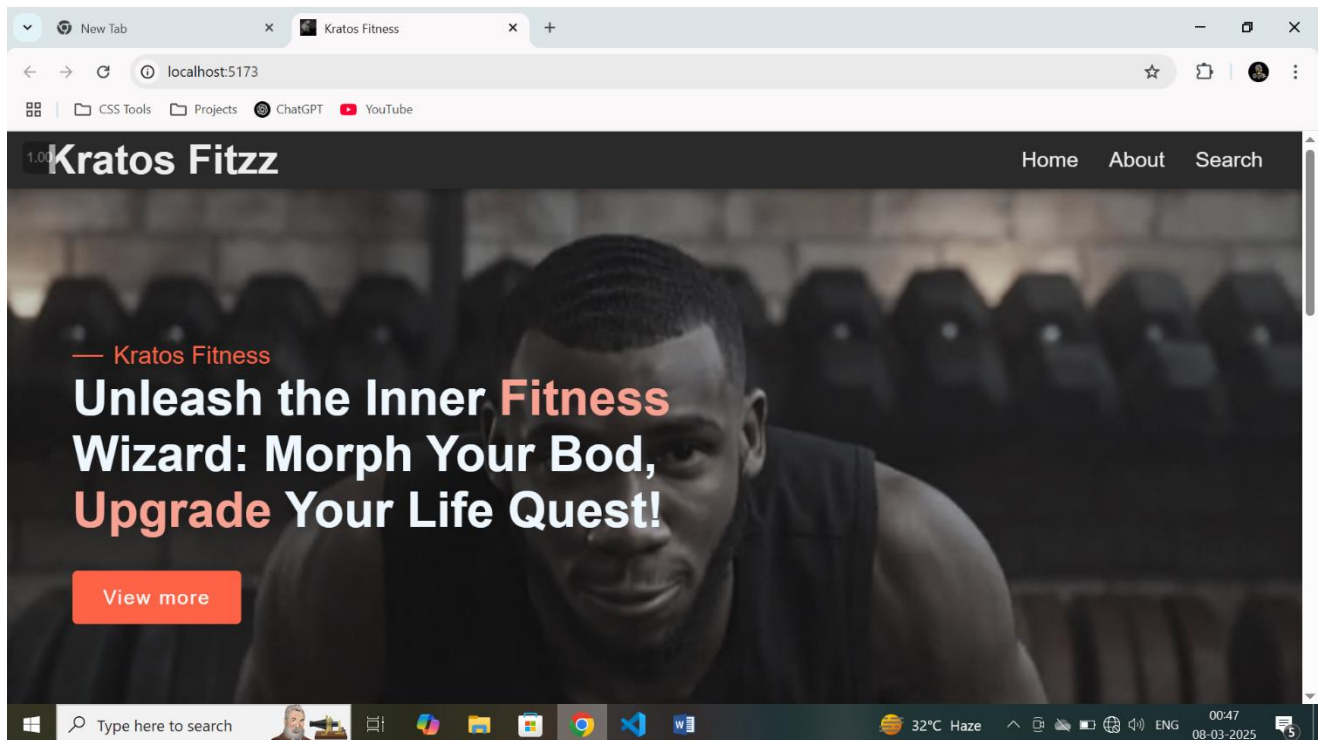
New Tab
Kratos Fitness
localhost:5173
CSS Tools
Projects
ChatGPT
YouTube

1.00
Kratos Fitzz
Home
About
Search

— Kratos Fitness
Unleash the Inner Fitness Wizard: Morph Your Bod, Upgrade Your Life Quest!

View more

Type here to search
32°C Haze
ENG
00:47
08-03-2025
5